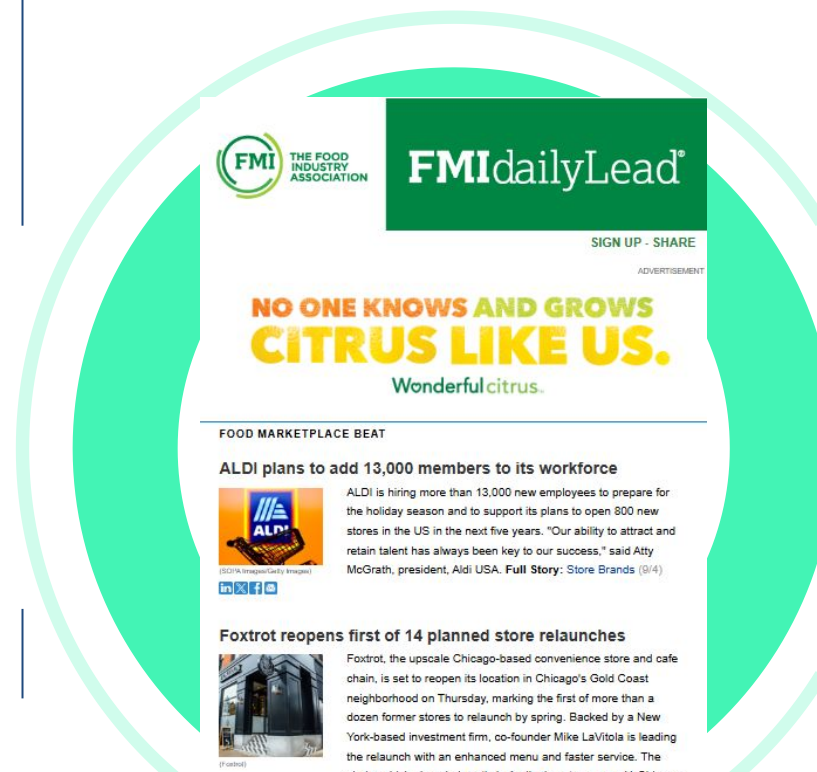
FMI THE FOOD INDUSTRY ASSOCIATION

FMIdailyLead®

SIGN UP - SHARE

ADVERTISEMENT

NO ONE KNOWS AND GROWS CITRUS LIKE US.

Wonderful citrus.

FOOD MARKETPLACE BEAT

ALDI plans to add 13,000 members to its workforce

ALDI

(SOPA Images/Getty Images)

ALDI is hiring more than 13,000 new employees to prepare for the holiday season and to support its plans to open 800 new stores in the US in the next five years. "Our ability to attract and retain talent has always been key to our success," said Atty McGrath, president, Aldi USA. Full Story: Store Brands (9/4)

Foxtrot reopens first of 14 planned store relaunches

(Foxtrot)

Foxtrot, the upscale Chicago-based convenience store and cafe chain, is set to reopen its location in Chicago's Gold Coast neighborhood on Thursday, marking the first of more than a dozen former stores to relaunch by spring. Backed by a New York-based investment firm, co-founder Mike LaVitola is leading the relaunch with an enhanced menu and faster service. The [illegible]